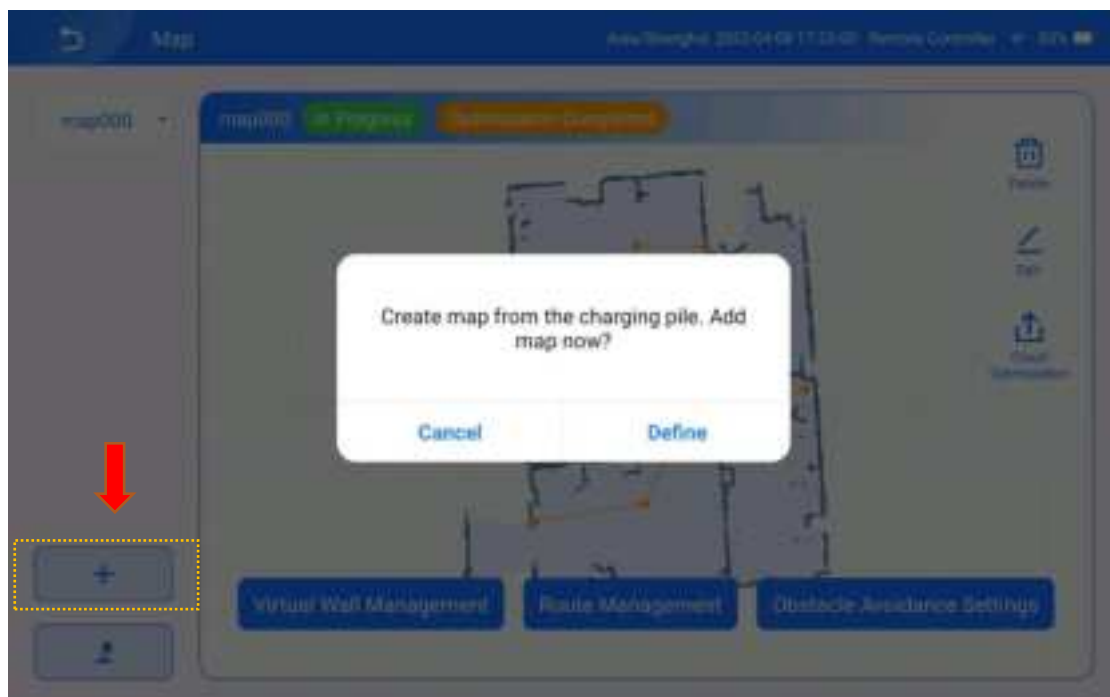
Map

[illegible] Remote Controller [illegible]

map000

map000 In Progress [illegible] Completed

Delete

Edit

Cloud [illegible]

Create map from the charging pile. Add map now?

Cancel

Define

+

Virtual Wall Management

Route Management

Obstacle Avoidance Settings